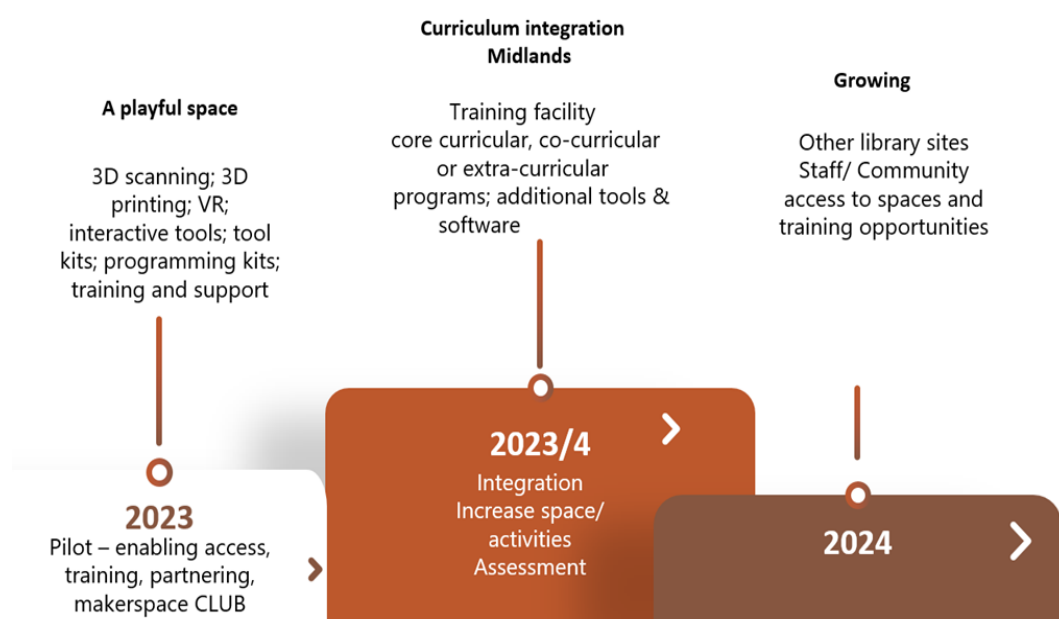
A playful space

3D scanning; 3D printing; VR; interactive tools; tool kits; programming kits; training and support

2023
Pilot – enabling access, training, partnering, makerspace CLUB

Curriculum integration
Midlands

Training facility
core curricular, co-curricular or extra-curricular programs; additional tools & software

2023/4
Integration
Increase space/ activities
Assessment

Growing

Other library sites
Staff/ Community access to spaces and training opportunities

2024